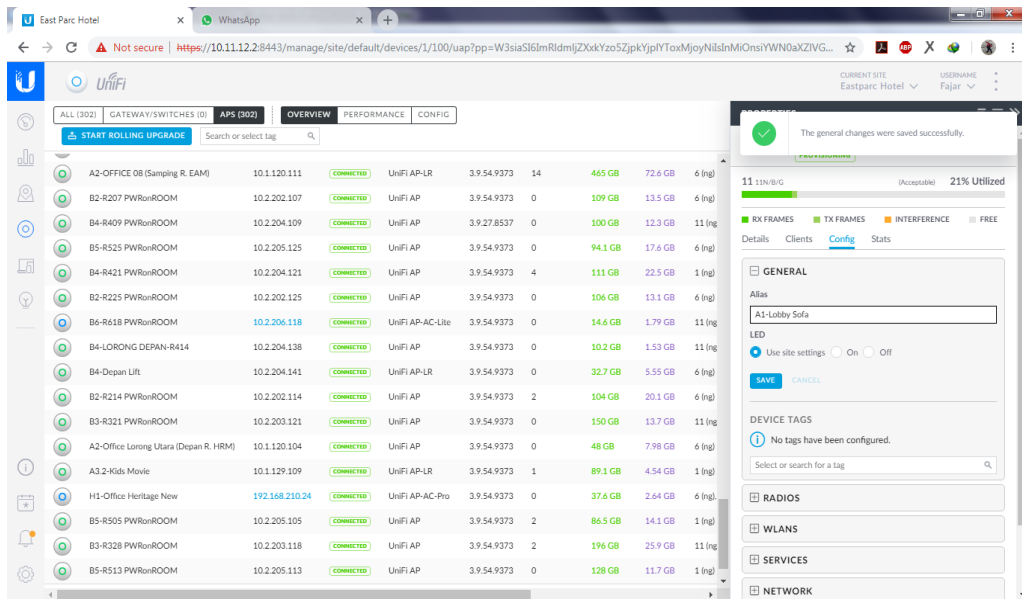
East Parc Hotel × WhatsApp ×

Not secure | https://10.11.12.2:8443/manage/site/default/devices/1/100/uap?pp=W3siaSI6ImRldmljZXxkYzo5ZjpkYjplYToxMjoyNiIsInMiOnsiYWN0aXZIG...

UniFi

CURRENT SITE Eastparc Hotel
USERNAME Fajar

ALL (302) GATEWAY/SWITCHES (0) APS (302) OVERVIEW PERFORMANCE CONFIG

START ROLLING UPGRADE Search or select tag

| | | | | | | | |
|---|---|---|---|---|---|---|---|
| A2-OFFICE 08 (Samping R. EAM) | 10.1.120.111 | CONNECTED | UniFi AP-LR | 3.9.54.9373 | 14 | 465 GB | 72.6 GB | 6 (ng) |
| B2-R207 PWRonROOM | 10.2.202.107 | CONNECTED | UniFi AP | 3.9.54.9373 | 0 | 109 GB | 13.5 GB | 6 (ng) |
| B4-R409 PWRonROOM | 10.2.204.109 | CONNECTED | UniFi AP | 3.9.27.8537 | 0 | 100 GB | 12.3 GB | 11 (ng |
| B5-R525 PWRonROOM | 10.2.205.125 | CONNECTED | UniFi AP | 3.9.54.9373 | 0 | 94.1 GB | 17.6 GB | 6 (ng) |
| B4-R421 PWRonROOM | 10.2.204.121 | CONNECTED | UniFi AP | 3.9.54.9373 | 4 | 111 GB | 22.5 GB | 1 (ng) |
| B2-R225 PWRonROOM | 10.2.202.125 | CONNECTED | UniFi AP | 3.9.54.9373 | 0 | 106 GB | 13.1 GB | 6 (ng) |
| B6-R618 PWRonROOM | 10.2.206.118 | CONNECTED | UniFi AP-AC-Lite | 3.9.54.9373 | 0 | 14.6 GB | 1.79 GB | 11 (ng |
| B4-LORONG DEPAN-R414 | 10.2.204.138 | CONNECTED | UniFi AP | 3.9.54.9373 | 0 | 10.2 GB | 1.53 GB | 11 (ng |
| B4-Depan Lift | 10.2.204.141 | CONNECTED | UniFi AP-LR | 3.9.54.9373 | 0 | 32.7 GB | 5.55 GB | 6 (ng) |
| B2-R214 PWRonROOM | 10.2.202.114 | CONNECTED | UniFi AP | 3.9.54.9373 | 2 | 104 GB | 20.1 GB | 6 (ng) |
| B3-R321 PWRonROOM | 10.2.203.121 | CONNECTED | UniFi AP | 3.9.54.9373 | 0 | 150 GB | 13.7 GB | 11 (ng |
| A2-Office Lorong Utara (Depan R. HRM) | 10.1.120.104 | CONNECTED | UniFi AP | 3.9.54.9373 | 0 | 48 GB | 7.98 GB | 6 (ng) |
| A3.2-Kids Movie | 10.1.129.109 | CONNECTED | UniFi AP-LR | 3.9.54.9373 | 1 | 89.1 GB | 4.54 GB | 11 (ng |
| H1-Office Heritage New | 192.168.210.24 | CONNECTED | UniFi AP-AC-Pro | 3.9.54.9373 | 0 | 37.6 GB | 2.64 GB | 6 (ng). |
| B5-R505 PWRonROOM | 10.2.205.105 | CONNECTED | UniFi AP | 3.9.54.9373 | 2 | 86.5 GB | 14.1 GB | 1 (ng) |
| B3-R328 PWRonROOM | 10.2.203.118 | CONNECTED | UniFi AP | 3.9.54.9373 | 2 | 196 GB | 25.9 GB | 11 (ng |
| B5-R513 PWRonROOM | 10.2.205.113 | CONNECTED | UniFi AP | 3.9.54.9373 | 0 | 128 GB | 11.7 GB | 1 (ng) |

The general changes were saved successfully.

PROVISIONING

11 11N/B/G (Acceptable) 21% Utilized

RX FRAMES TX FRAMES INTERFERENCE FREE

Details Clients Config Stats

GENERAL

Alias
A1-Lobby Sofa

LED
Use site settings On Off

SAVE CANCEL

DEVICE TAGS
No tags have been configured.
Select or search for a tag

RADIOS
WLANS
SERVICES
NETWORK